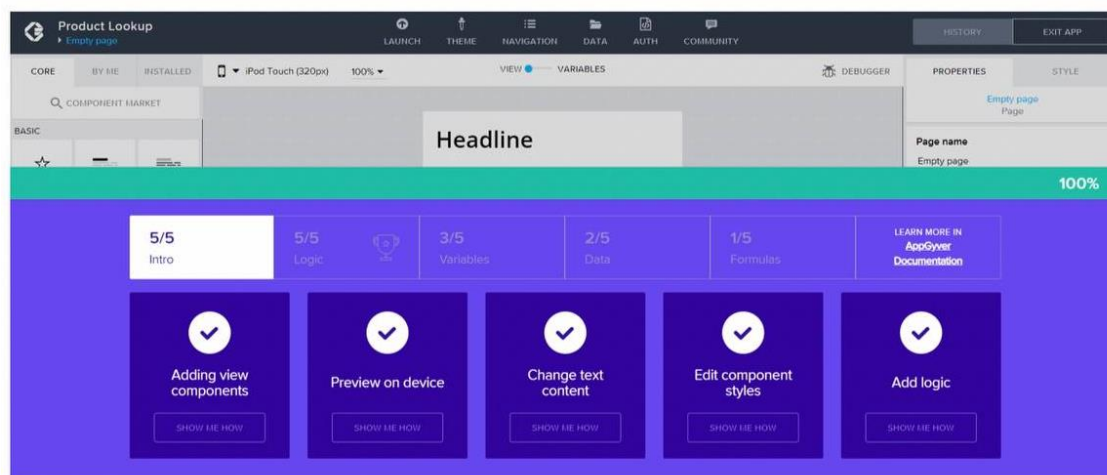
Product Lookup
▸ Empty page

LAUNCH THEME NAVIGATION DATA AUTH COMMUNITY

HISTORY EXIT APP

CORE BY ME INSTALLED

iPod Touch (320px) 100%

VIEW VARIABLES

DEBUGGER

PROPERTIES STYLE

COMPONENT MARKET

BASIC

Headline

Empty page
Page

Page name
Empty page

100%

5/5
Intro

5/5
Logic

3/5
Variables

2/5
Data

1/5
Formulas

LEARN MORE IN
AppGyver
Documentation

Adding view components
SHOW ME HOW

Preview on device
SHOW ME HOW

Change text content
SHOW ME HOW

Edit component styles
SHOW ME HOW

Add logic
SHOW ME HOW